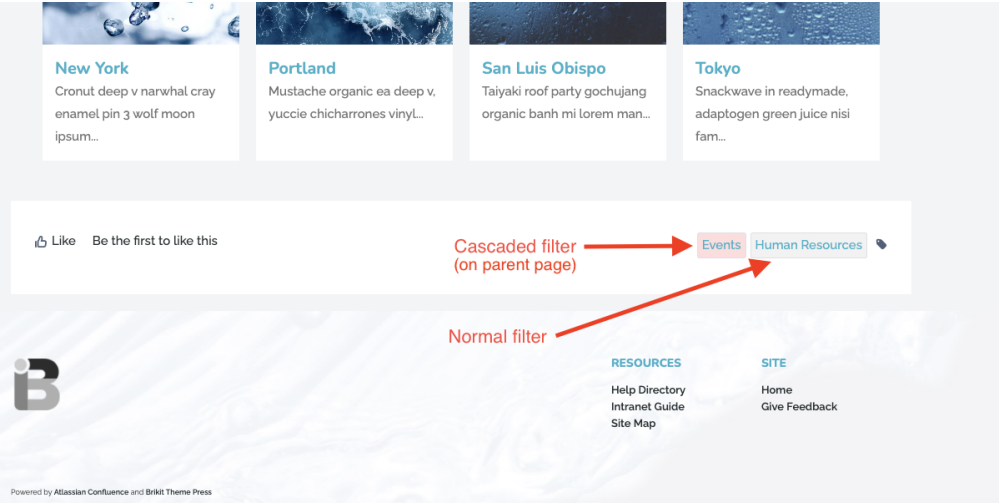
New York
Cronut deep v narwhal cray enamel pin 3 wolf moon ipsum...

Portland
Mustache organic ea deep v, yuccie chicharrones vinyl...

San Luis Obispo
Taiyaki roof party gochujang organic banh mi lorem man...

Tokyo
Snackwave in readymade, adaptogen green juice nisi fam...

Like Be the first to like this

Cascaded filter
(on parent page)

Events Human Resources

Normal filter

RESOURCES
Help Directory
Intranet Guide
Site Map

SITE
Home
Give Feedback

Powered by Atlassian Confluence and Brikit Theme Press